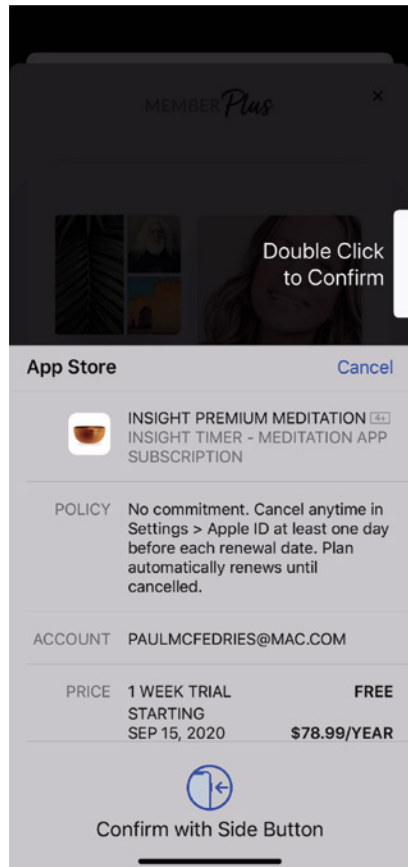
MEMBER Plus

×

Double Click to Confirm

App Store

Cancel

INSIGHT PREMIUM MEDITATION 4+

INSIGHT TIMER - MEDITATION APP SUBSCRIPTION

POLICY

No commitment. Cancel anytime in Settings > Apple ID at least one day before each renewal date. Plan automatically renews until cancelled.

ACCOUNT

PAULMCFEDRIES@MAC.COM

PRICE

1 WEEK TRIAL

FREE

STARTING SEP 15, 2020

$78.99/YEAR

Confirm with Side Button